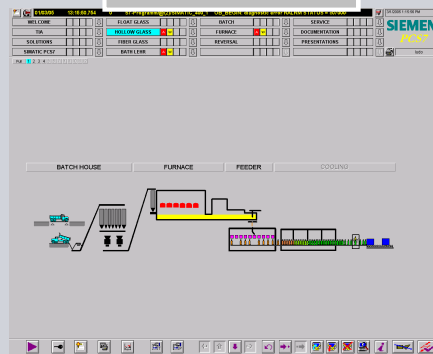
01/03/05 12:15:00.754 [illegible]

SIEMENS
PCS7

WELCOME
TIA
SOLUTIONS
SIMATIC PCS7

FLOAT GLASS
HOLLOW GLASS
FIBER GLASS
BATH LEHR

BATCH
FURNACE
REVERSAL

SERVICE
DOCUMENTATION
PRESENTATIONS

1 2 3 4

BATCH HOUSE
FURNACE
FEEDER
COOLING